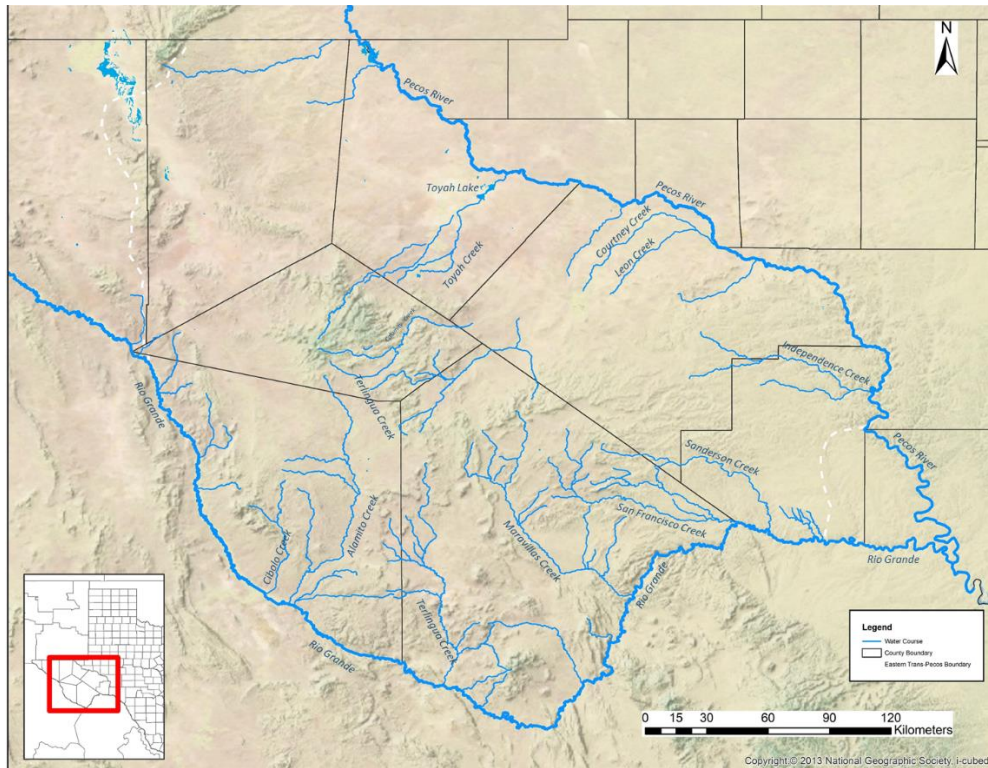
N

Pecos River

Pecos River

Toyah Lake

Toyah Creek

Coytney Creek

Leon Creek

Independence Creek

Pecos River

Rio Grande

Terlingua Creek

Sanderson Creek

San Francisco Creek

Maravillas Creek

Alamito Creek

Cibolo Creek

Terlingua Creek

Rio Grande

Rio Grande

Rio Grande

Legend
Water Course
County Boundary
Eastern Trans-Pecos Boundary

0 15 30 60 90 120
Kilometers

Copyright:© 2013 National Geographic Society, i-cubed